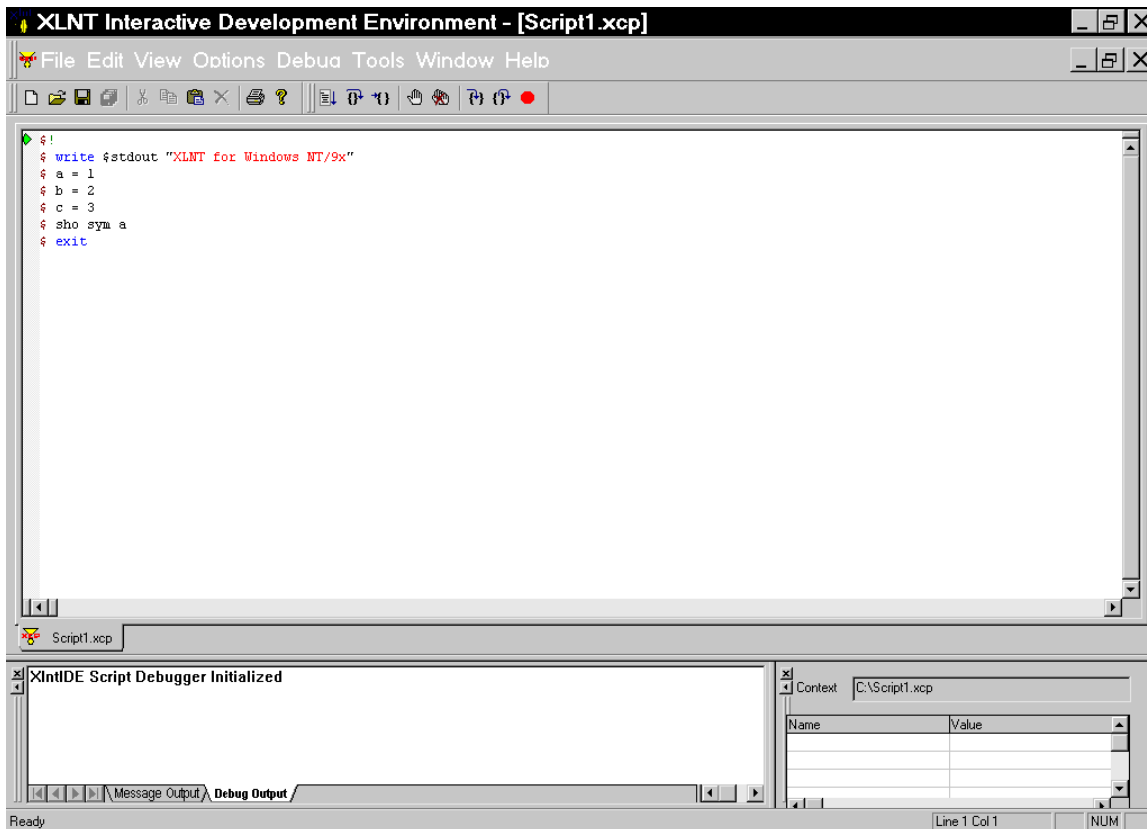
XLNT Interactive Development Environment - [Script1.xcp]

File Edit View Options Debug Tools Window Help

$!
$ write $stdout "XLNT for Windows NT/9x"
$ a = 1
$ b = 2
$ c = 3
$ sho sym a
$ exit

Script1.xcp

XlntIDE Script Debugger Initialized

Message Output Debug Output

Context C:\Script1.xcp

| Name | Value |
|---|---|
| | |

Ready Line 1 Col 1 NUM